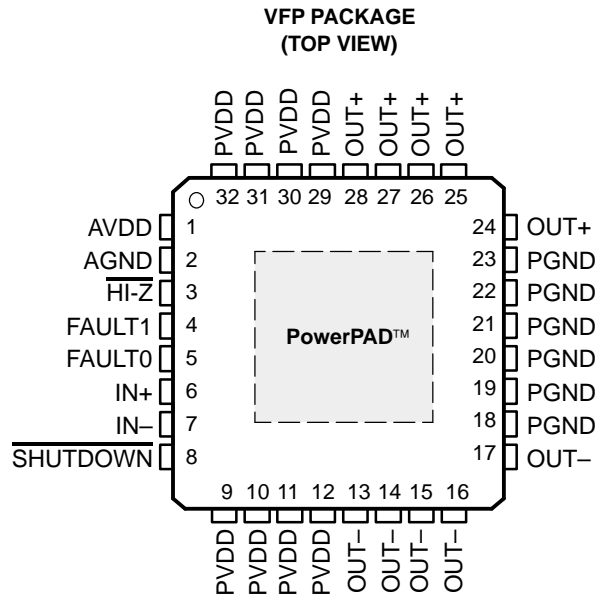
VFP PACKAGE
(TOP VIEW)

PVDD PVDD PVDD PVDD OUT+ OUT+ OUT+ OUT+
32 31 30 29 28 27 26 25

AVDD 1
AGND 2
$\overline{\text{HI-Z}}$ 3
FAULT1 4
FAULT0 5
IN+ 6
IN– 7
$\overline{\text{SHUTDOWN}}$ 8

PowerPAD™

24 OUT+
23 PGND
22 PGND
21 PGND
20 PGND
19 PGND
18 PGND
17 OUT–

9 10 11 12 13 14 15 16
PVDD PVDD PVDD PVDD OUT– OUT– OUT– OUT–